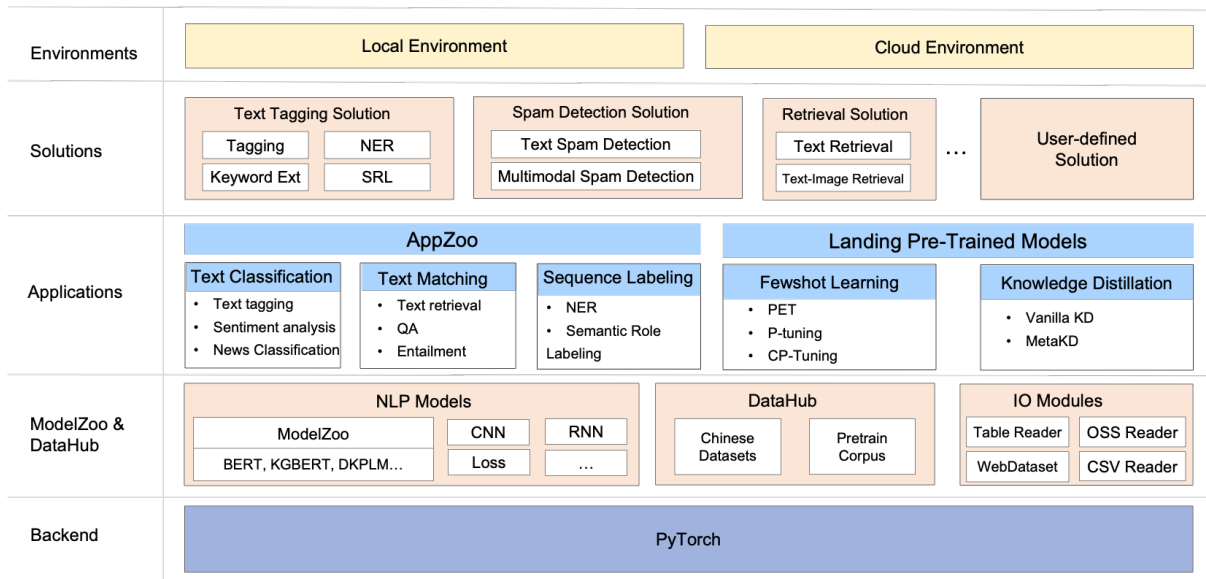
Environments

Local Environment

Cloud Environment

Solutions

Text Tagging Solution

Tagging

NER

Keyword Ext

SRL

Spam Detection Solution

Text Spam Detection

Multimodal Spam Detection

Retrieval Solution

Text Retrieval

Text-Image Retrieval

…

User-defined Solution

Applications

AppZoo

Landing Pre-Trained Models

Text Classification
- Text tagging
- Sentiment analysis
- News Classification

Text Matching
- Text retrieval
- QA
- Entailment

Sequence Labeling
- NER
- Semantic Role Labeling

Fewshot Learning
- PET
- P-tuning
- CP-Tuning

Knowledge Distillation
- Vanilla KD
- MetaKD

ModelZoo & DataHub

NLP Models

ModelZoo

BERT, KGBERT, DKPLM…

CNN

RNN

Loss

…

DataHub

Chinese Datasets

Pretrain Corpus

IO Modules

Table Reader

OSS Reader

WebDataset

CSV Reader

Backend

PyTorch